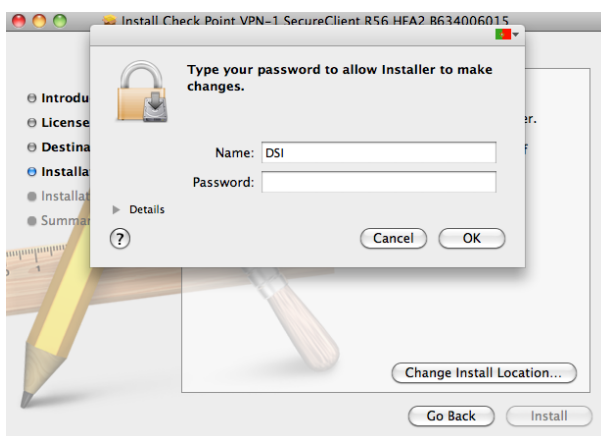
Install Check Point VPN-1 SecureClient R56 HFA2 B634006015

Introdu
License
Destina
Installa
Installat
Summ

Type your password to allow Installer to make changes.

Name: DSI
Password:

Details

?

Cancel
OK

er.

Change Install Location...

Go Back
Install